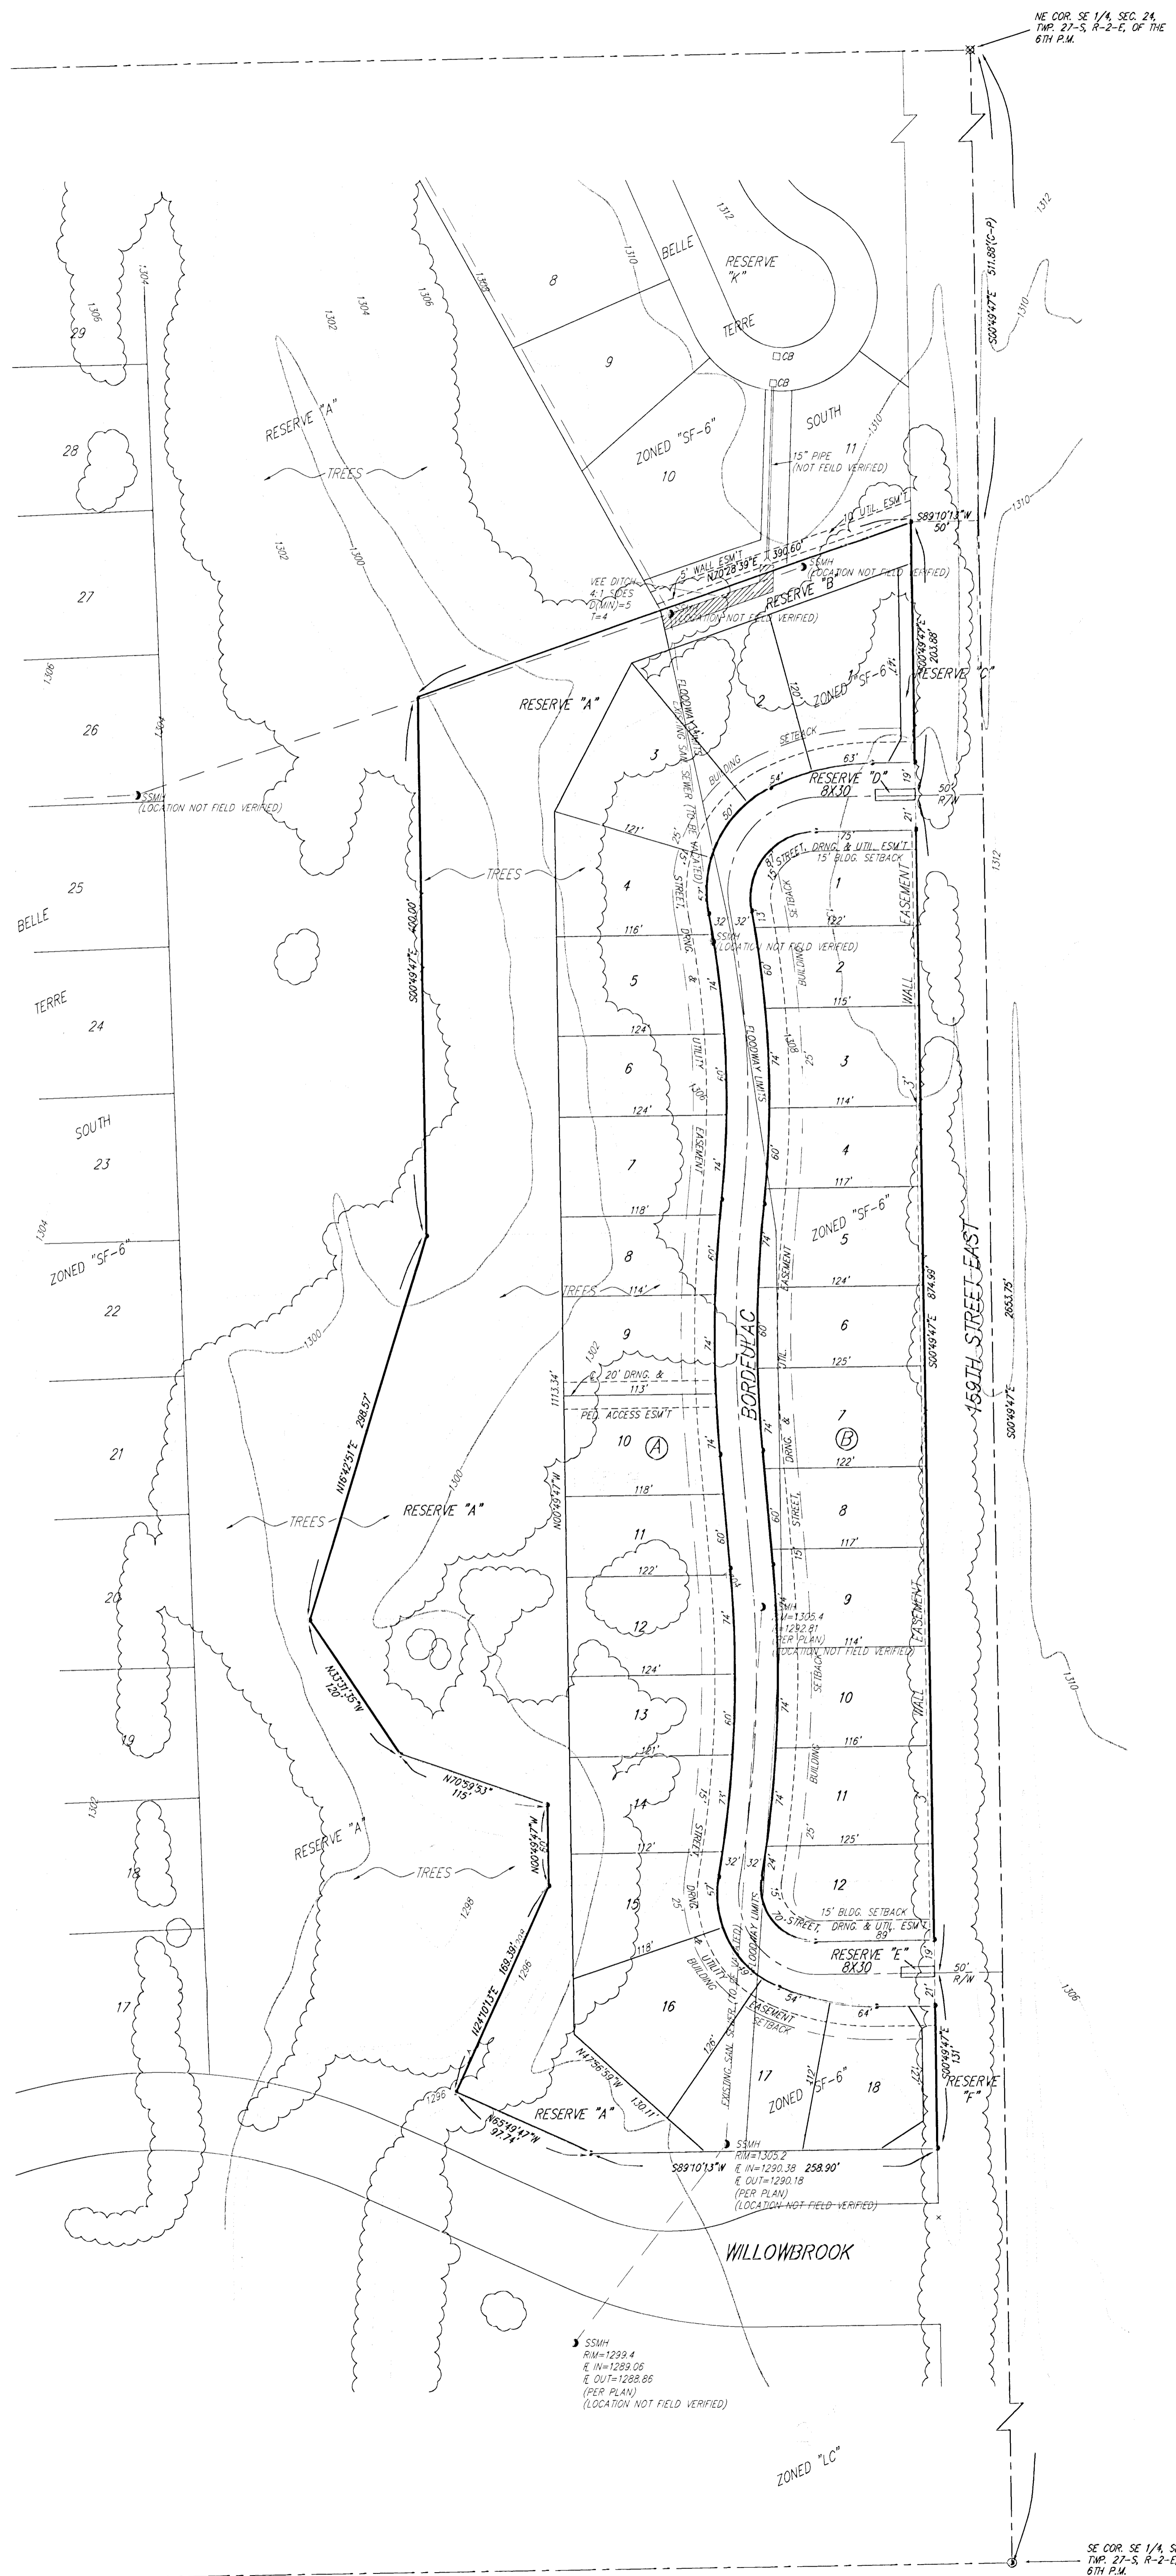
NE COR. SE 1/4, SEC. 24, TWP. 27-S, R-2-E, OF THE 6TH P.M.

1312
1310
S00°49'47"E 511.88'(C-P)
1310

BELLE
RESERVE "K"
TERRE
SOUTH
8
9
10
11
ZONED "SF-6"
CB
CB
15" PIPE (NOT FEILD VERIFIED)
1312
1310
1308
1306
1304
1302
1306
1304
29
28
27
26
25
24
23
22
21
20
19
18
17
RESERVE "A"
TREES
1302
1300

10' UTIL. ESM'T
S89°10'13"W 50'
5' WALL ESM'T
N70°28'39"E 390.60'
SSMH (LOCATION NOT FIELD VERIFIED)
VEE DITCH 4:1 SIDES D(MIN)=5 T=4
(LOCATION NOT FIELD VERIFIED)
RESERVE "B"
S00°49'47"E 203.88'
RESERVE "C"
ZONED "SF-6"
FLOODWAY LIMITS
EXISTING SAN. SEWER (TO BE VACATED)
BUILDING SETBACK
RESERVE "D" 8X30
63'
54'
19'
50' R/W
21'
RESERVE "A"
SSMH (LOCATION NOT FIELD VERIFIED)
1306
1304

BELLE
TERRE
SOUTH
ZONED "SF-6"
1304
TREES
S00°49'47"E 420.00'
15' STREET, DRNG. & UTIL. ESM'T
15' BLDG. SETBACK
75'
121'
116'
124'
124'
118'
114'
113'
118'
122'
124'
121'
112'
118'
122'
115'
114'
117'
124'
125'
122'
117'
114'
116'
125'
89'
32' 32'
SSMH (LOCATION NOT FIELD VERIFIED)
STREET, DRNG. & UTILITY EASEMENT
FLOODWAY LIMITS
WALL EASEMENT
1312
3'
ZONED "SF-6"
159TH STREET EAST
S00°49'47"E 874.99'
2653.75'
S00°49'47"E
BORDEU AC
20' DRNG. & PED. ACCESS ESM'T
1113.34'
S00°49'47"W
(A)
(B)
1302
TREES
N16°42'51"E 298.57'
RESERVE "A"
1300
SSMH RIM=1305.4 =1292.81 (PER PLAN) (LOCATION NOT FIELD VERIFIED)
N33°31'25"W 120'
N70°59'53" 115'
N00°49'47"W
RESERVE "A"
TREES
1298
1296
N24°10'13"E 169.39'
1296
15' BLDG. SETBACK
70' STREET, DRNG. & UTIL. ESM'T
RESERVE "E" 8X30
50' R/W
19'
21'
54'
64'
EASEMENT
SETBACK
N47°56'59"W 130.11'
126'
112'
ZONED "SF-6"
S00°49'47"E 131'
RESERVE "F"
1310
1306
1298
1296
N65°49'47"W 97.74'
RESERVE "A"
S89°10'13"W
SSMH RIM=1305.2 ℞ IN=1290.38 258.90' ℞ OUT=1290.18 (PER PLAN) (LOCATION NOT FIELD VERIFIED)
1
2
3
4
5
6
7
8
9
10
11
12
13
14
15
16
17
18
WILLOWBROOK
SSMH RIM=1299.4 ℞ IN=1289.06 ℞ OUT=1288.86 (PER PLAN) (LOCATION NOT FIELD VERIFIED)
ZONED "LC"
SE COR. SE 1/4, S TWP. 27-S, R-2-E 6TH P.M.